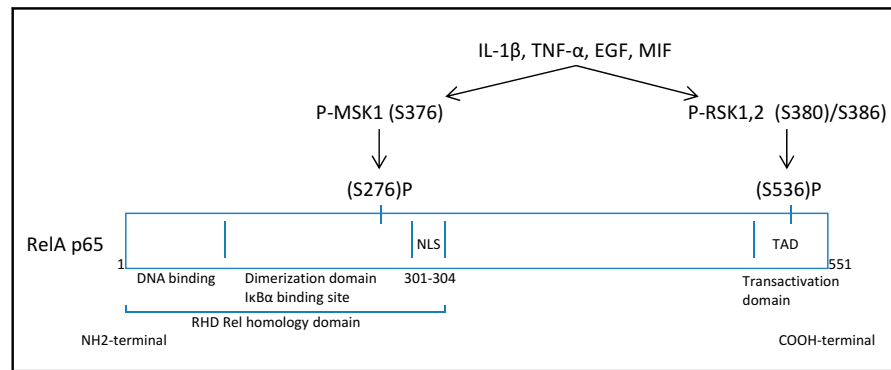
IL-1β, TNF-α, EGF, MIF

P-MSK1 (S376)

P-RSK1,2 (S380)/S386)

(S276)P

(S536)P

RelA p65

NLS

TAD

1

551

DNA binding

Dimerization domain
IκBα binding site

301-304

Transactivation domain

RHD Rel homology domain

NH2-terminal

COOH-terminal